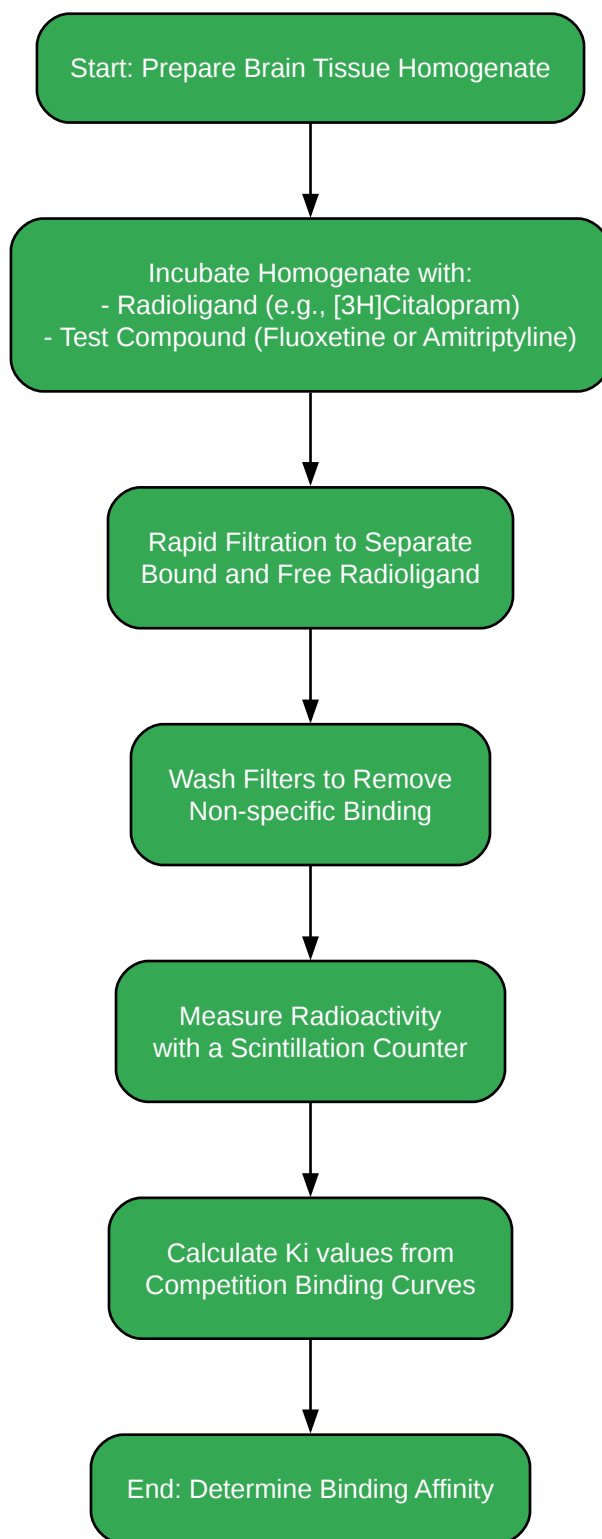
Start: Prepare Brain Tissue Homogenate

Incubate Homogenate with:
- Radioligand (e.g., [3H]Citalopram)
- Test Compound (Fluoxetine or Amitriptyline)

Rapid Filtration to Separate Bound and Free Radioligand

Wash Filters to Remove Non-specific Binding

Measure Radioactivity with a Scintillation Counter

Calculate Ki values from Competition Binding Curves

End: Determine Binding Affinity